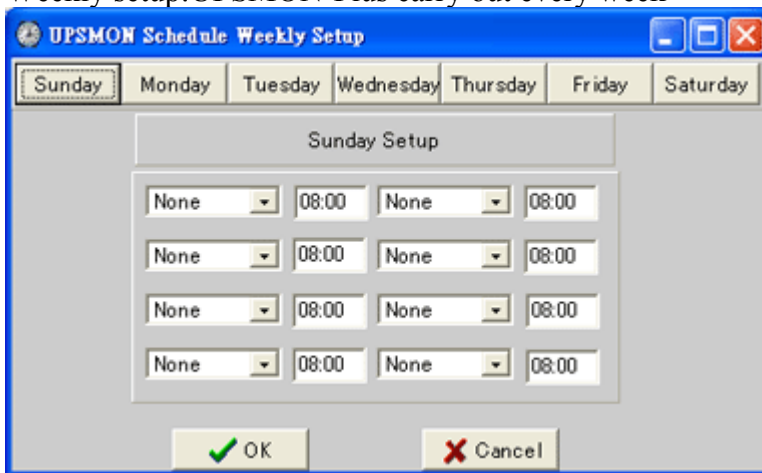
Weekly setup: UPSMON Plus carry out every week

UPSMON Schedule Weekly Setup

Sunday Monday Tuesday Wednesday Thursday Friday Saturday

Sunday Setup

None 08:00 None 08:00

None 08:00 None 08:00

None 08:00 None 08:00

None 08:00 None 08:00

OK Cancel